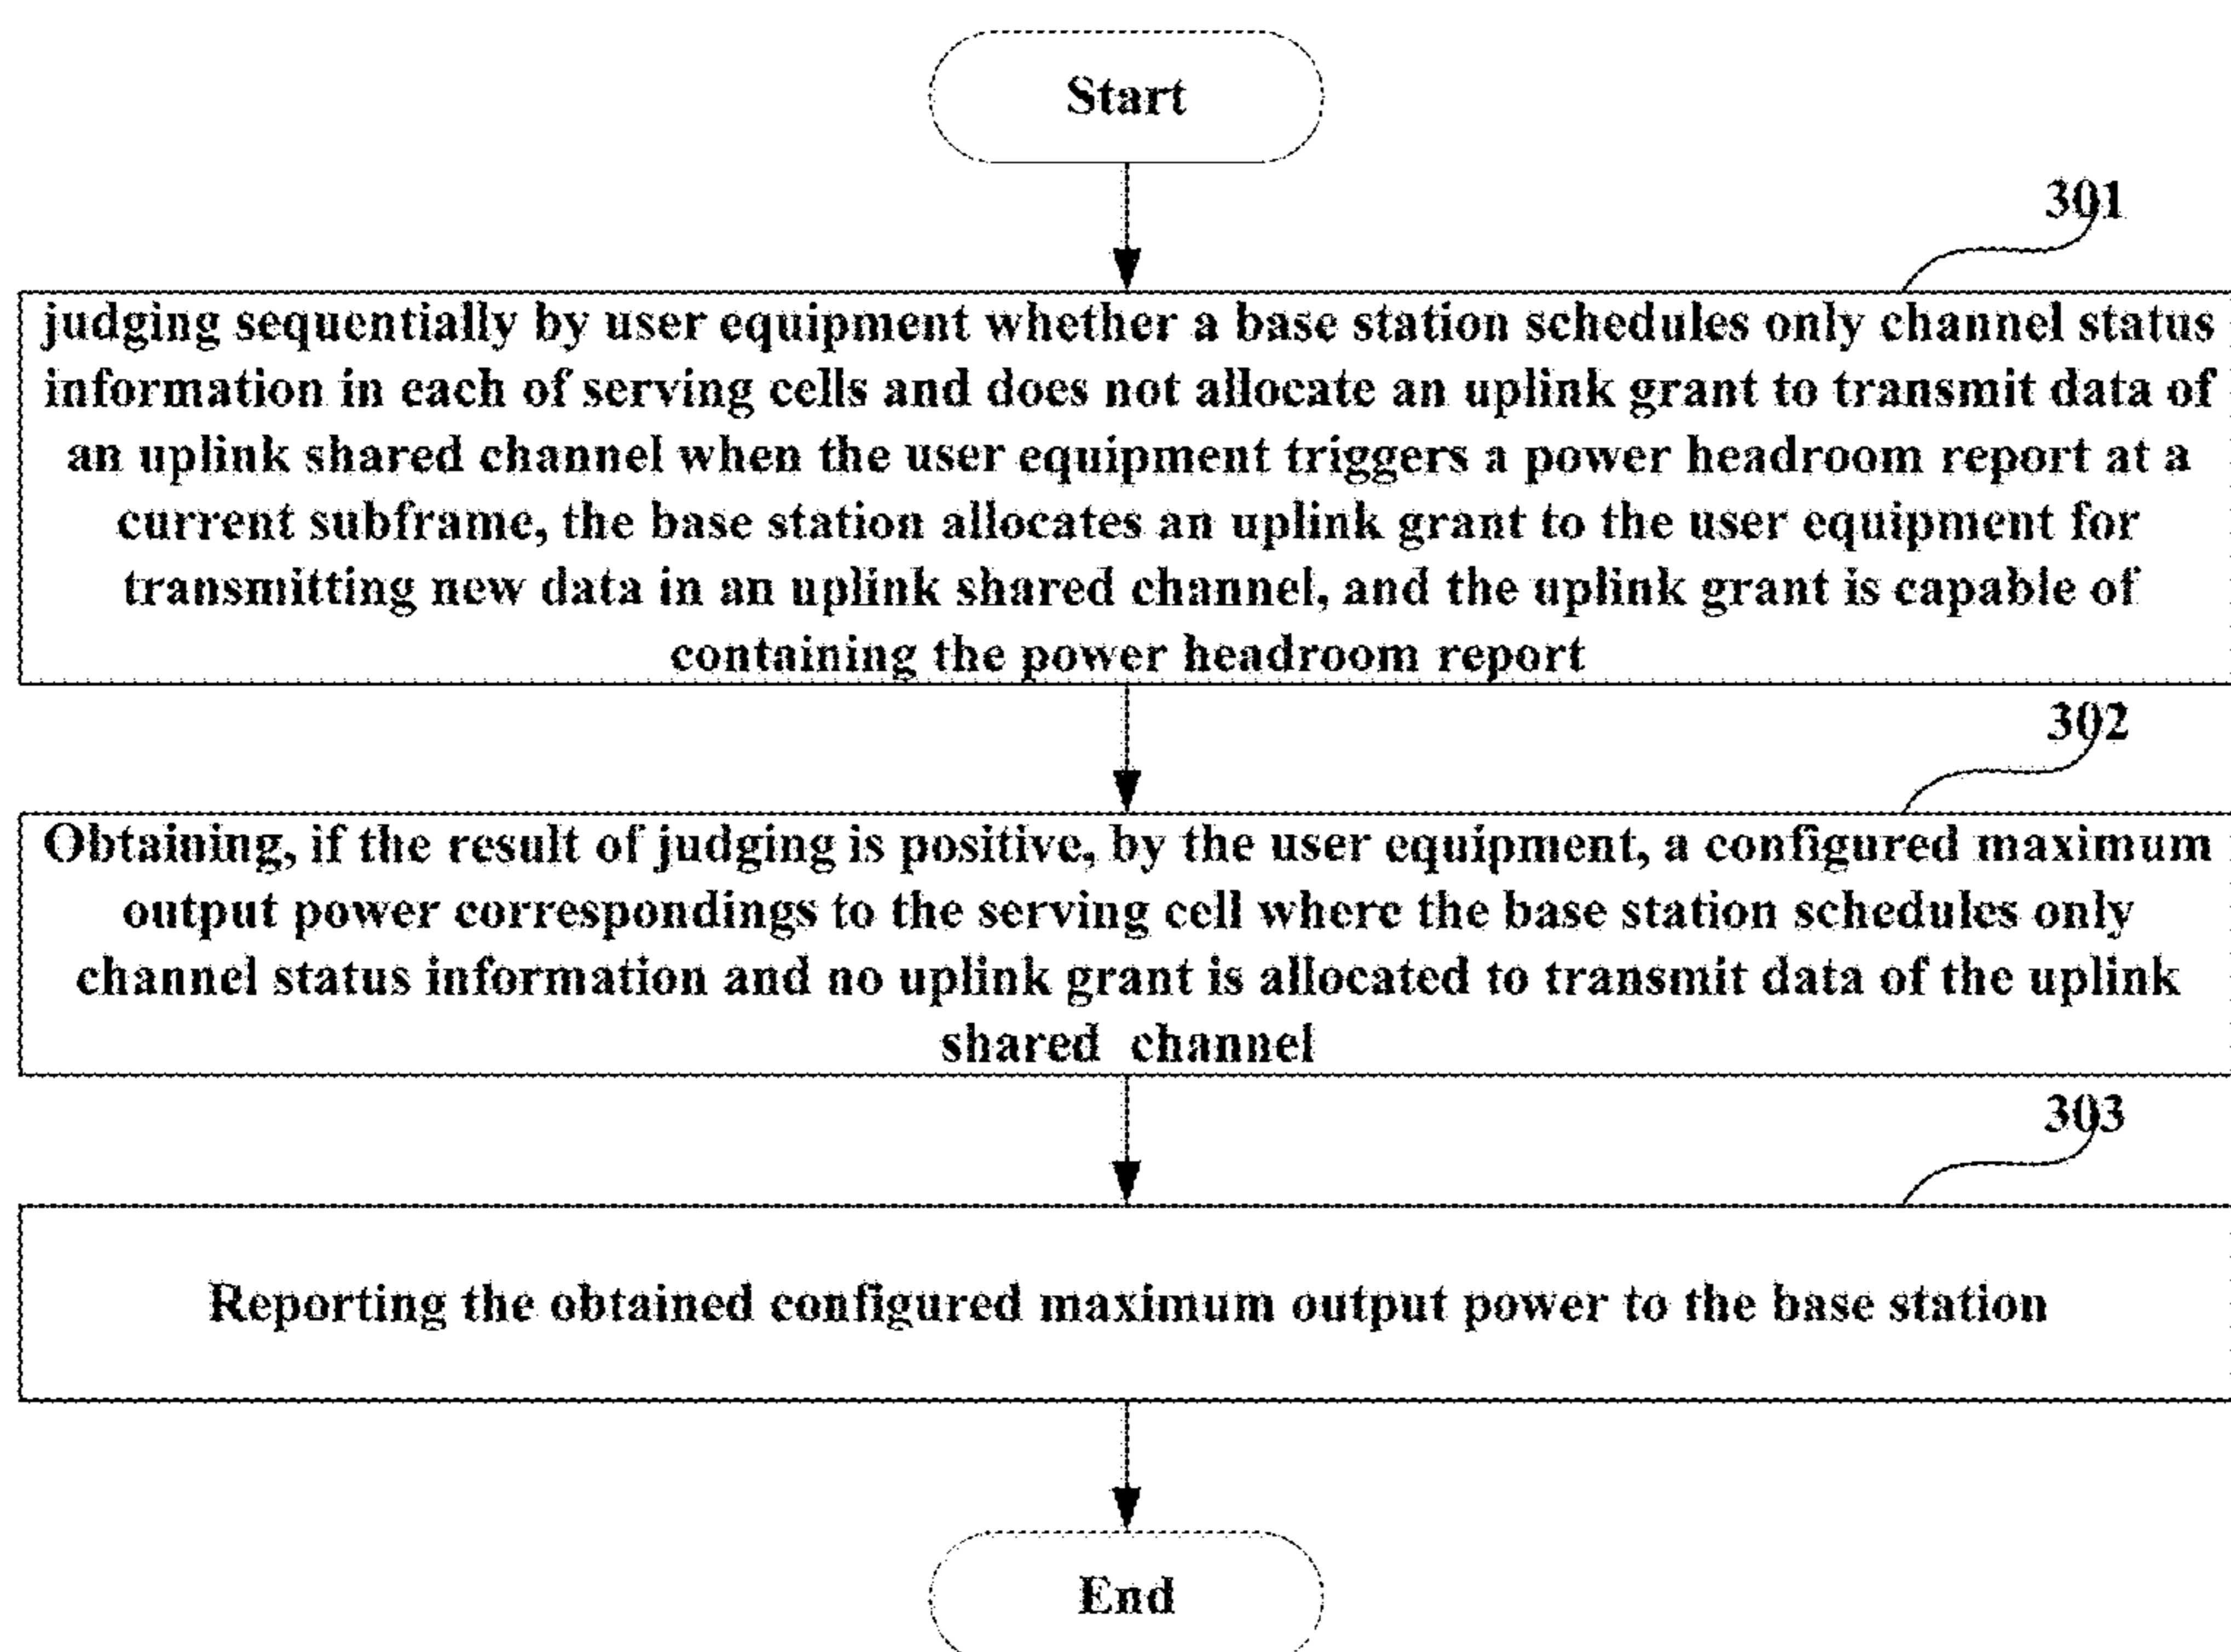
Start

301

judging sequentially by user equipment whether a base station schedules only channel status information in each of serving cells and does not allocate an uplink grant to transmit data of an uplink shared channel when the user equipment triggers a power headroom report at a current subframe, the base station allocates an uplink grant to the user equipment for transmitting new data in an uplink shared channel, and the uplink grant is capable of containing the power headroom report

302

Obtaining, if the result of judging is positive, by the user equipment, a configured maximum output power correspondings to the serving cell where the base station schedules only channel status information and no uplink grant is allocated to transmit data of the uplink shared channel

303

Reporting the obtained configured maximum output power to the base station

End